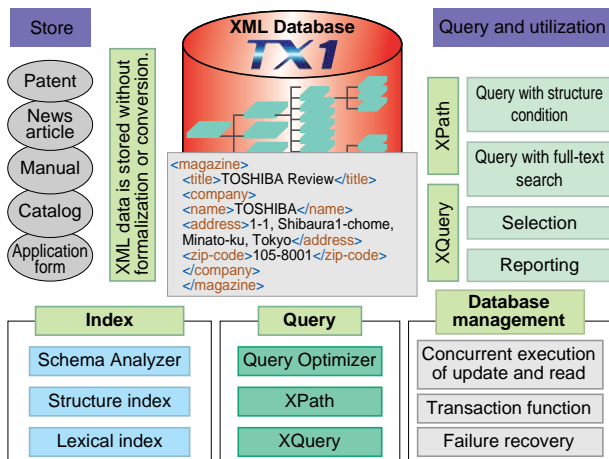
Store

XML Database
TX1

Query and utilization

Patent

News article

Manual

Catalog

Application form

XML data is stored without formalization or conversion.

<magazine>
<title>TOSHIBA Review</title>
<company>
<name>TOSHIBA</name>
<address>1-1, Shibaura1-chome, Minato-ku, Tokyo</address>
<zip-code>105-8001</zip-code>
</company>
</magazine>

XPath

Query with structure condition

Query with full-text search

XQuery

Selection

Reporting

Index

Schema Analyzer

Structure index

Lexical index

Query

Query Optimizer

XPath

XQuery

Database management

Concurrent execution of update and read

Transaction function

Failure recovery